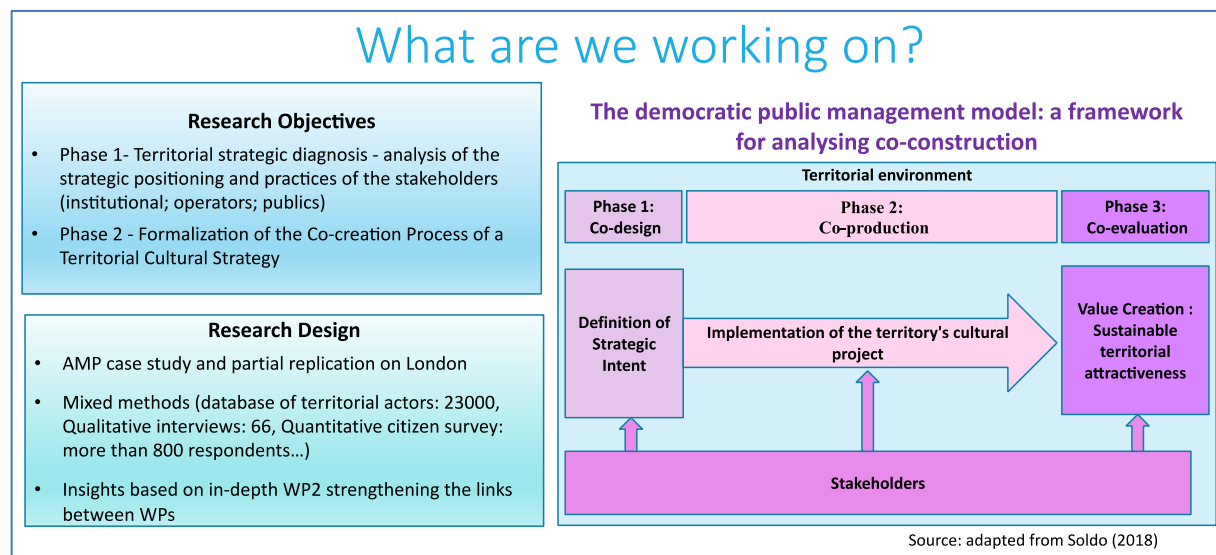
What are we working on?

Research Objectives

- Phase 1- Territorial strategic diagnosis - analysis of the strategic positioning and practices of the stakeholders (institutional; operators; publics)
- Phase 2 - Formalization of the Co-creation Process of a Territorial Cultural Strategy

Research Design

- AMP case study and partial replication on London
- Mixed methods (database of territorial actors: 23000, Qualitative interviews: 66, Quantitative citizen survey: more than 800 respondents…)
- Insights based on in-depth WP2 strengthening the links between WPs

The democratic public management model: a framework for analysing co-construction

Territorial environment

Phase 1: Co-design

Phase 2: Co-production

Phase 3: Co-evaluation

Definition of Strategic Intent

Implementation of the territory's cultural project

Value Creation : Sustainable territorial attractiveness

Stakeholders

Source: adapted from Soldo (2018)